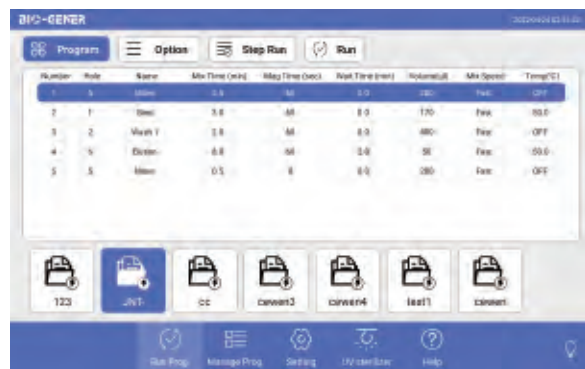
BIO-GENER

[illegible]

Program

Option

Step Run

Run

| Number | Hole | Name | Mix Time (min) | Mag Time (sec) | Wait Time (min) | Volume(uL) | Mix Speed | Temp(C) |
|---|---|---|---|---|---|---|---|---|
| 1 | 6 | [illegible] | 5.0 | 60 | 0.0 | 380 | Fast | OFF |
| 2 | 1 | Bind | 3.0 | 60 | 0.0 | 170 | Fast | 50.0 |
| 3 | 2 | Wash 1 | 2.0 | 60 | 0.0 | 480 | Fast | OFF |
| 4 | 5 | Elution | 6.0 | 60 | 0.0 | 50 | Fast | 50.0 |
| 5 | 5 | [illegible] | 0.5 | 0 | 0.0 | 280 | Fast | OFF |

123

JNT-

cc

canwen3

canwen4

test1

canwen

Run Prog

Manage Prog

Setting

UV sterilize

Help